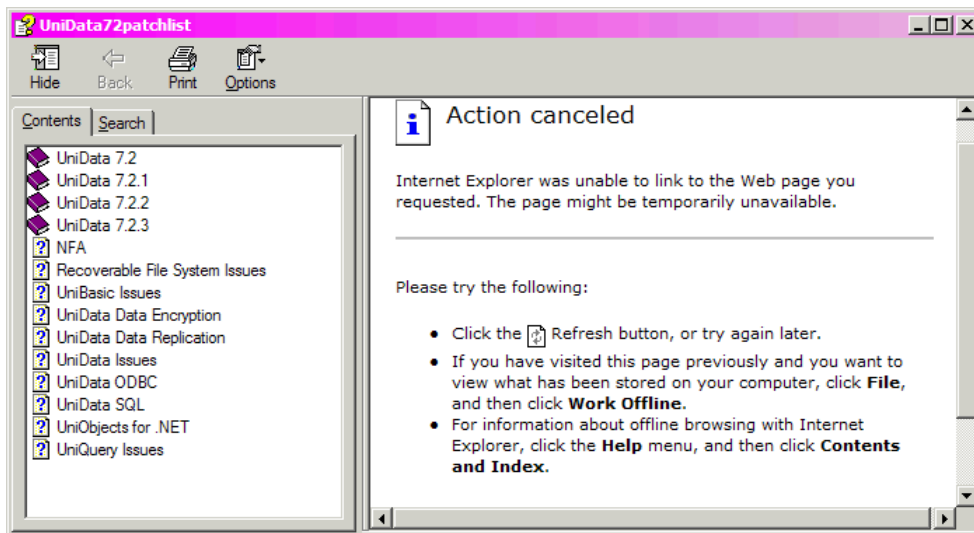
UniData72patchlist

Hide
Back
Print
Options

Contents
Search

UniData 7.2
UniData 7.2.1
UniData 7.2.2
UniData 7.2.3
NFA
Recoverable File System Issues
UniBasic Issues
UniData Data Encryption
UniData Data Replication
UniData Issues
UniData ODBC
UniData SQL
UniObjects for .NET
UniQuery Issues

Action canceled

Internet Explorer was unable to link to the Web page you requested. The page might be temporarily unavailable.

Please try the following:

- Click the Refresh button, or try again later.
- If you have visited this page previously and you want to view what has been stored on your computer, click **File**, and then click **Work Offline**.
- For information about offline browsing with Internet Explorer, click the **Help** menu, and then click **Contents and Index**.